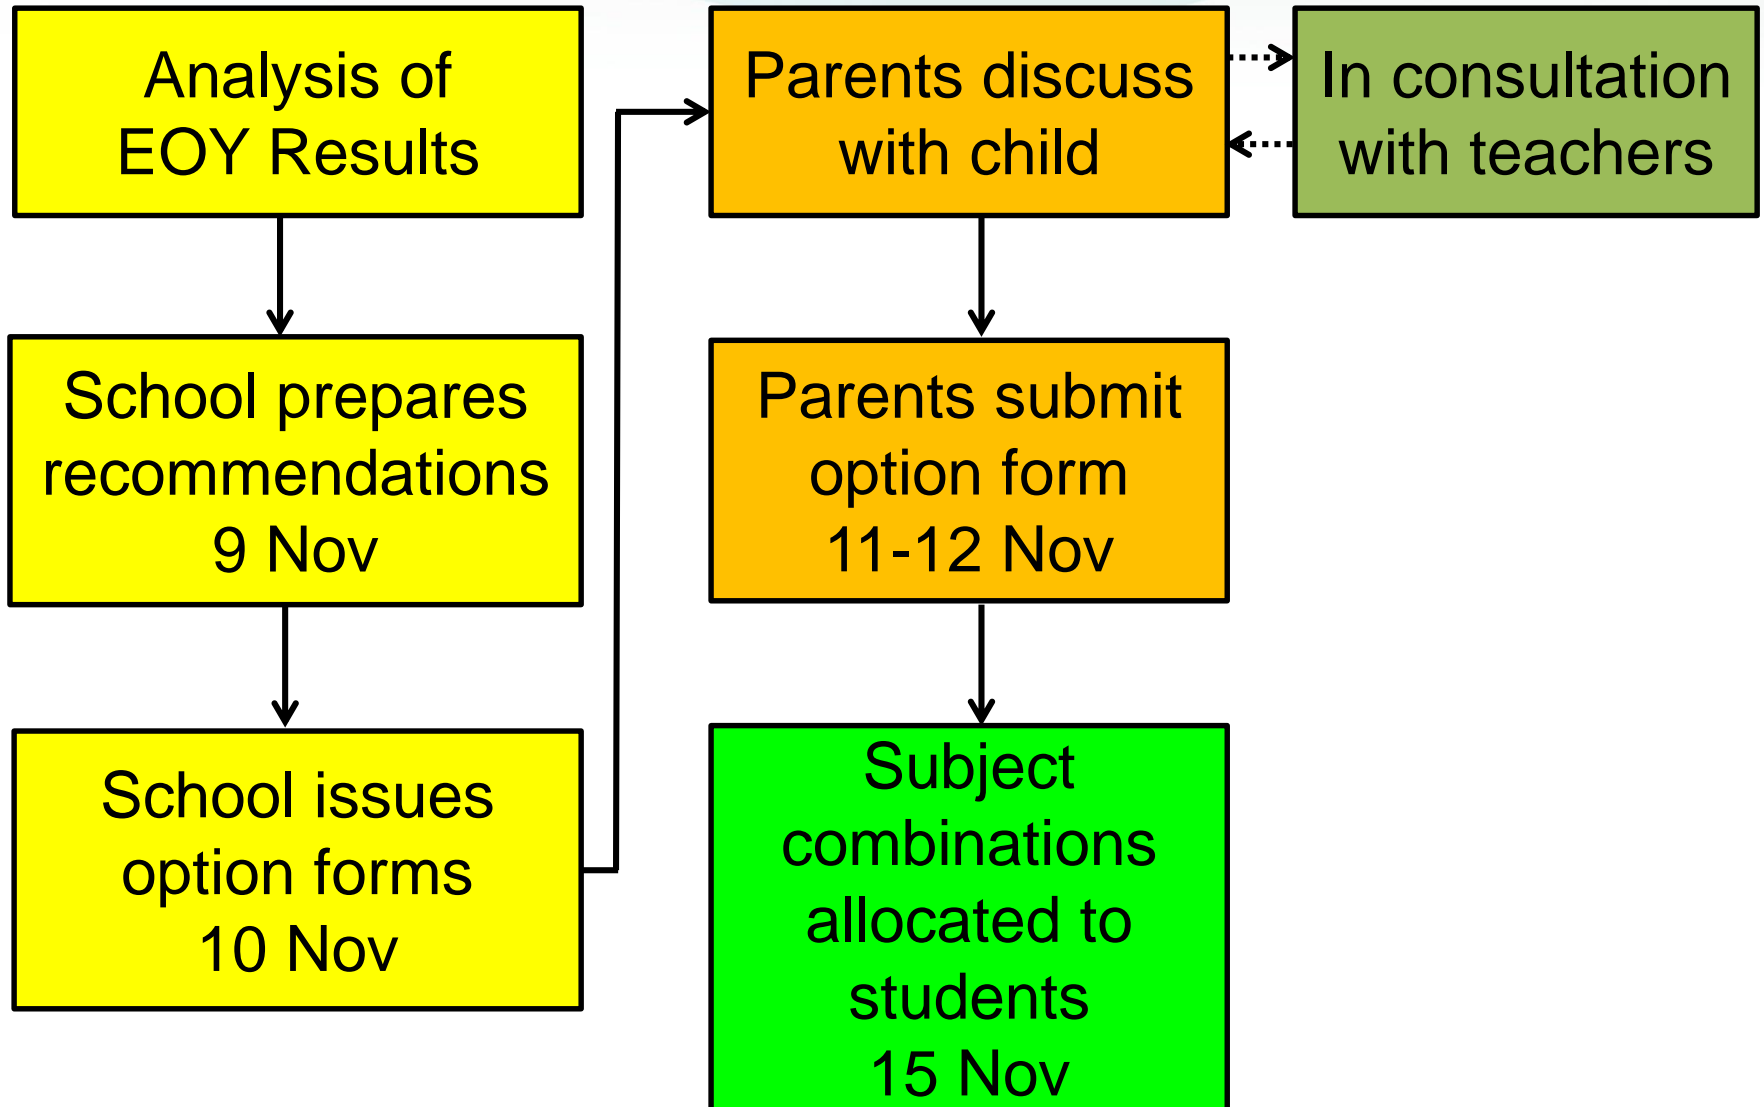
Analysis of EOY Results

School prepares recommendations 9 Nov

School issues option forms 10 Nov

Parents discuss with child

In consultation with teachers

Parents submit option form 11-12 Nov

Subject combinations allocated to students 15 Nov